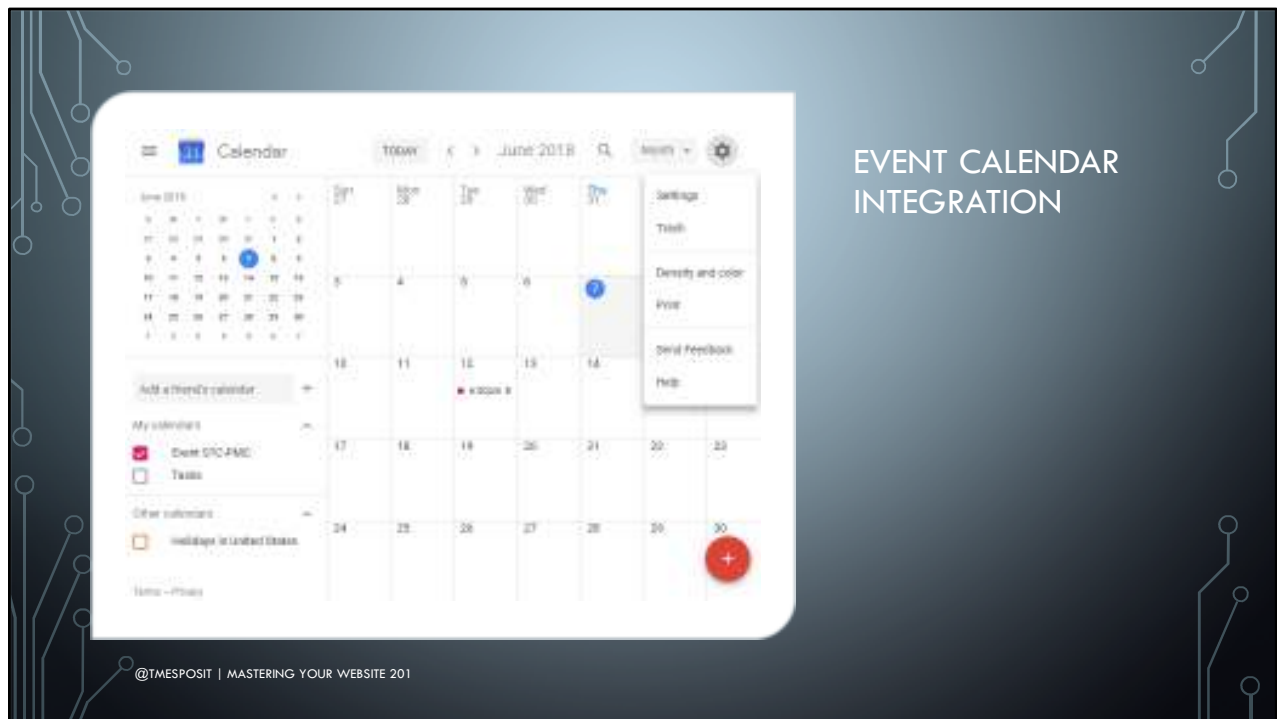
EVENT CALENDAR INTEGRATION

31 Calendar

TODAY < > June 2018

Month

June 2018

Sun 27 | Mon 28 | Tue 29 | Wed 30 | Thu 31

Settings

Trash

Density and color

Print

Send Feedback

Help

3 | 4 | 5 | 6 | 7

10 | 11 | 12 | 13 | 14

Add a friend's calendar +

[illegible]

My calendars

Event STC-PMC

Tasks

17 | 18 | 19 | 20 | 21 | 22 | 23

Other calendars

Holidays in United States

24 | 25 | 26 | 27 | 28 | 29 | 30

Terms – Privacy

+

@TMESPOSIT | MASTERING YOUR WEBSITE 201